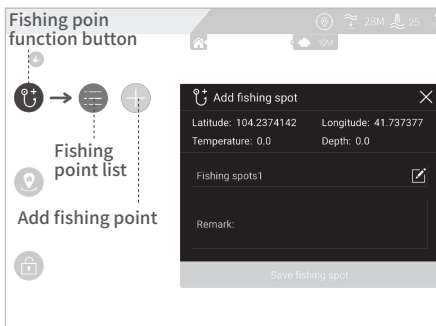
Fishing poin function button

28M 25

10M

Fishing point list

Add fishing point

Add fishing spot

Latitude: 104.2374142 Longitude: 41.737377

Temperature: 0.0 Depth: 0.0

Fishing spots1

Remark:

Save fishing spot